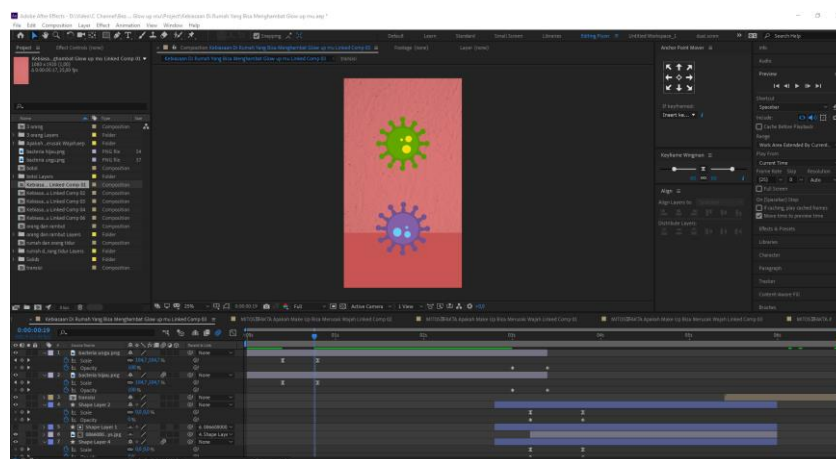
Adobe After Effects - D:\Video\C Channel\Rkb... Glow up mu\Project\Kebiasaan Di Rumah Yang Bisa Menghambat Glow up mu.aep *

File Edit Composition Layer Effect Animation View Window Help

Snapping

Default Learn Standard Small Screen Libraries Editing Prem Untitled Workspace_1 Assembly

Search Help

Project ≡ Effect Controls (none)

Kebiasaa...ghambat Glow up mu Linked Comp 01 ▼
1080 x 1920 (1,00)
Δ 0:00:05:17, 25,00 fps

Composition Kebiasaan Di Rumah Yang Bisa Menghambat Glow up mu Linked Comp 02 ≡ Footage (none) Layer (none)

Kebiasaan Di Rumah Yang Bisa Menghambat Glow up mu Linked Comp 02 | Transisi

Name | Type | Size
2 orang | Composition
2 orang Layers | Folder
Apakah ...ercaya Wajahamy | Folder
bacteria hijau.png | PNG file | 14
bacteria ungu.png | PNG file | 37
bolot | Composition
bolot Layers | Folder
Kebiasa...u Linked Comp 01 | Composition
Kebiasa...u Linked Comp 02 | Composition
Kebiasa...u Linked Comp 03 | Composition
Kebiasa...u Linked Comp 04 | Composition
Kebiasa...u Linked Comp 05 | Composition
orang dan rambut | Composition
orang dan rambut Layers | Folder
rumah dan orang fokur | Composition
rumah d..rang fokur Layers | Folder
Solids | Folder
transisi | Composition

Anchor Point Mover ≡

If keyframed:
Insert ke...

Keyframe Wingman ≡

Align ≡
Align Layers to:
Distribute Layers:

Info
Audio
Preview
Shortcut
Spacebar
Include:
Cache Before Playback
Range
Work Area Extended By Current...
Play From
Current Time
Frame Rate Skip Resolution
(25) 0 Auto
Full Screen
On (Spacebar) Stop
If caching, play cached frames
Move time to preview time
Effects & Presets
Libraries
Character
Paragraph
Tracker
Content-Aware Fill
Brushes

25% 0:00:00:19 Full Active Camera 1 View +0,0

Kebiasaan Di Rumah Yang Bisa Menghambat Glow up mu Linked Comp 02 ≡
MITOS/FAKTA Apakah Make Up Bisa Merusak Wajah Linked Comp 02
MITOS/FAKTA Apakah Make Up Bisa Merusak Wajah Linked Comp 03
MITOS/FAKTA Apakah Make Up Bisa Merusak Wajah Linked Comp 04
MITOS/FAKTA Apakah Make Up Bisa Merusak Wajah Linked Comp 05
MITOS/FAKTA

0:00:00:19

Source Name | Parent & Link
1 bacteria ungu.png | None
Scale | 1947,1947 %
Opacity | 100 %
2 bacteria hijau.png | None
Scale | 1947,1947 %
Opacity | 100 %
3 transisi | None
4 Shape Layer 2 | None
Scale | 50,50 %
Opacity | 0 %
5 Shape Layer 1 | 6. DR0090...
6 DR0090...ps.jpg | 4. Shape Laye
7 Shape Layer 4 | None
Scale | 50,50 %

0s 01s 02s 03s 04s 05s